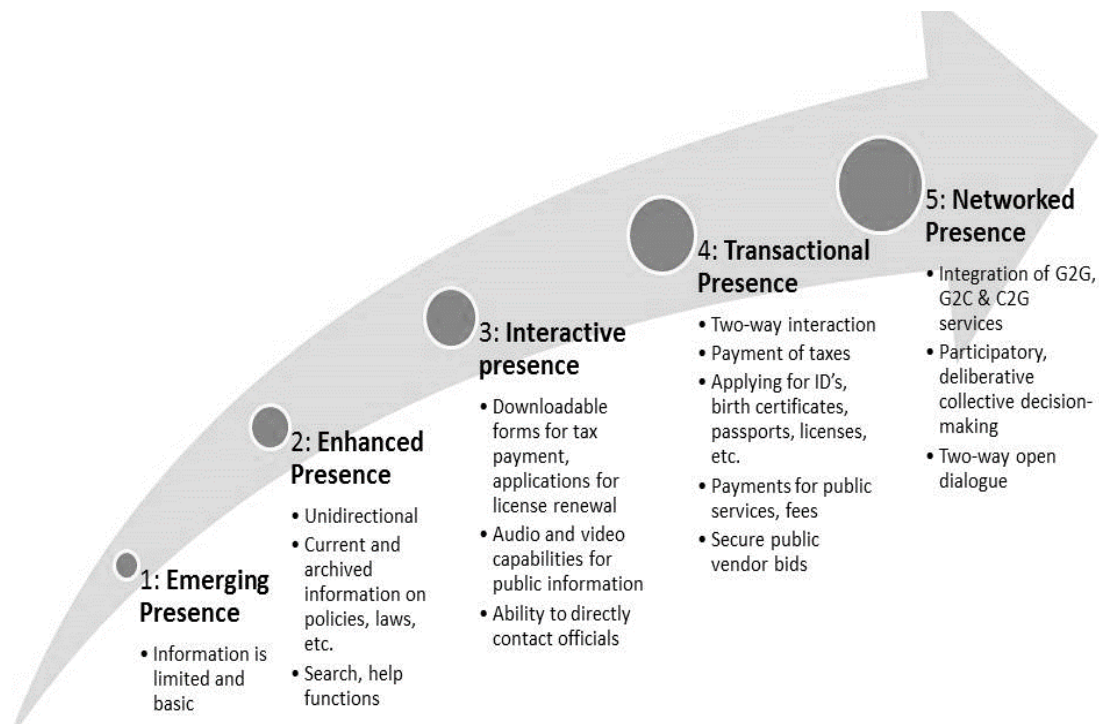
1: Emerging Presence

• Information is limited and basic

2: Enhanced Presence

• Unidirectional
• Current and archived information on policies, laws, etc.
• Search, help functions

3: Interactive presence

• Downloadable forms for tax payment, applications for license renewal
• Audio and video capabilities for public information
• Ability to directly contact officials

4: Transactional Presence

• Two-way interaction
• Payment of taxes
• Applying for ID's, birth certificates, passports, licenses, etc.
• Payments for public services, fees
• Secure public vendor bids

5: Networked Presence

• Integration of G2G, G2C & C2G services
• Participatory, deliberative collective decision-making
• Two-way open dialogue